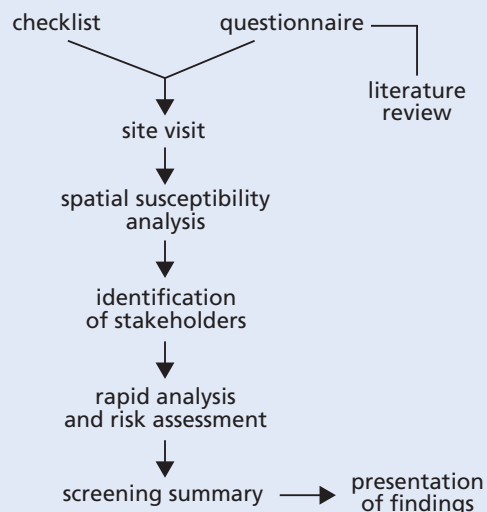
checklist

questionnaire

literature review

site visit

spatial susceptibility analysis

identification of stakeholders

rapid analysis and risk assessment

screening summary

presentation of findings